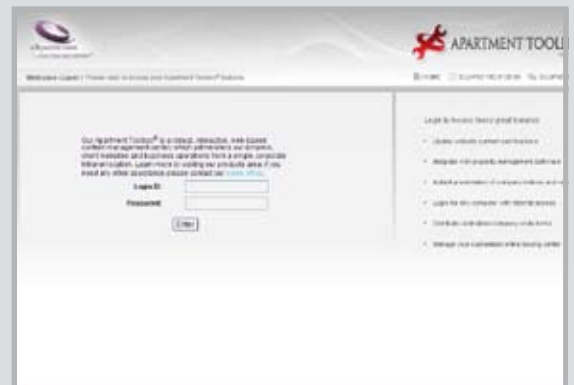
APARTMENT TOOL

Welcome Guest | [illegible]

Our Apartment Toolbox® is a robust, interactive, web-based content management center which administers our dynamic client websites and business operations from a single, corporate intranet location. Learn more by visiting our products area. If you need any other assistance please contact our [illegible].

Login ID:

Password:

Enter

Login & Access many great features:

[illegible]

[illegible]

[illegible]

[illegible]

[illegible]

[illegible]